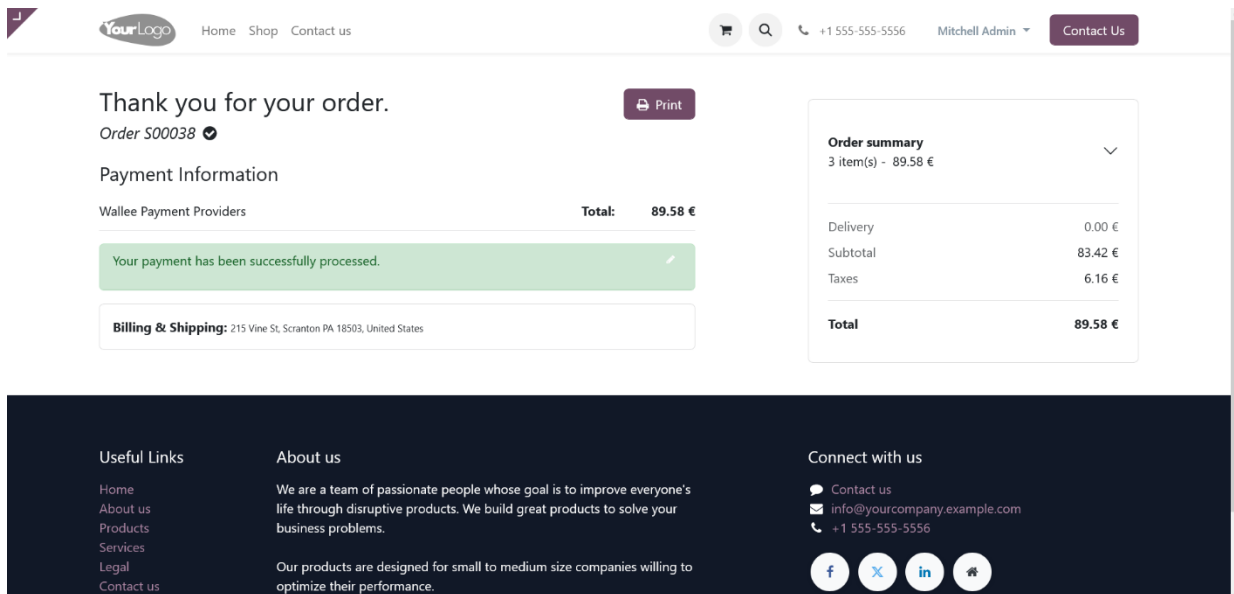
YourLogo Home Shop Contact us

+1 555-555-5556 Mitchell Admin Contact Us

Thank you for your order.
Order S00038

Print

Payment Information

Wallee Payment Providers Total: 89.58 €

Your payment has been successfully processed.

Billing & Shipping: 215 Vine St, Scranton PA 18503, United States

Order summary
3 item(s) - 89.58 €

| | |
|---|---|
| Delivery | 0.00 € |
| Subtotal | 83.42 € |
| Taxes | 6.16 € |
| Total | 89.58 € |

Useful Links
Home
About us
Products
Services
Legal
Contact us

About us
We are a team of passionate people whose goal is to improve everyone's life through disruptive products. We build great products to solve your business problems.

Our products are designed for small to medium size companies willing to optimize their performance.

Connect with us
Contact us
info@yourcompany.example.com
+1 555-555-5556